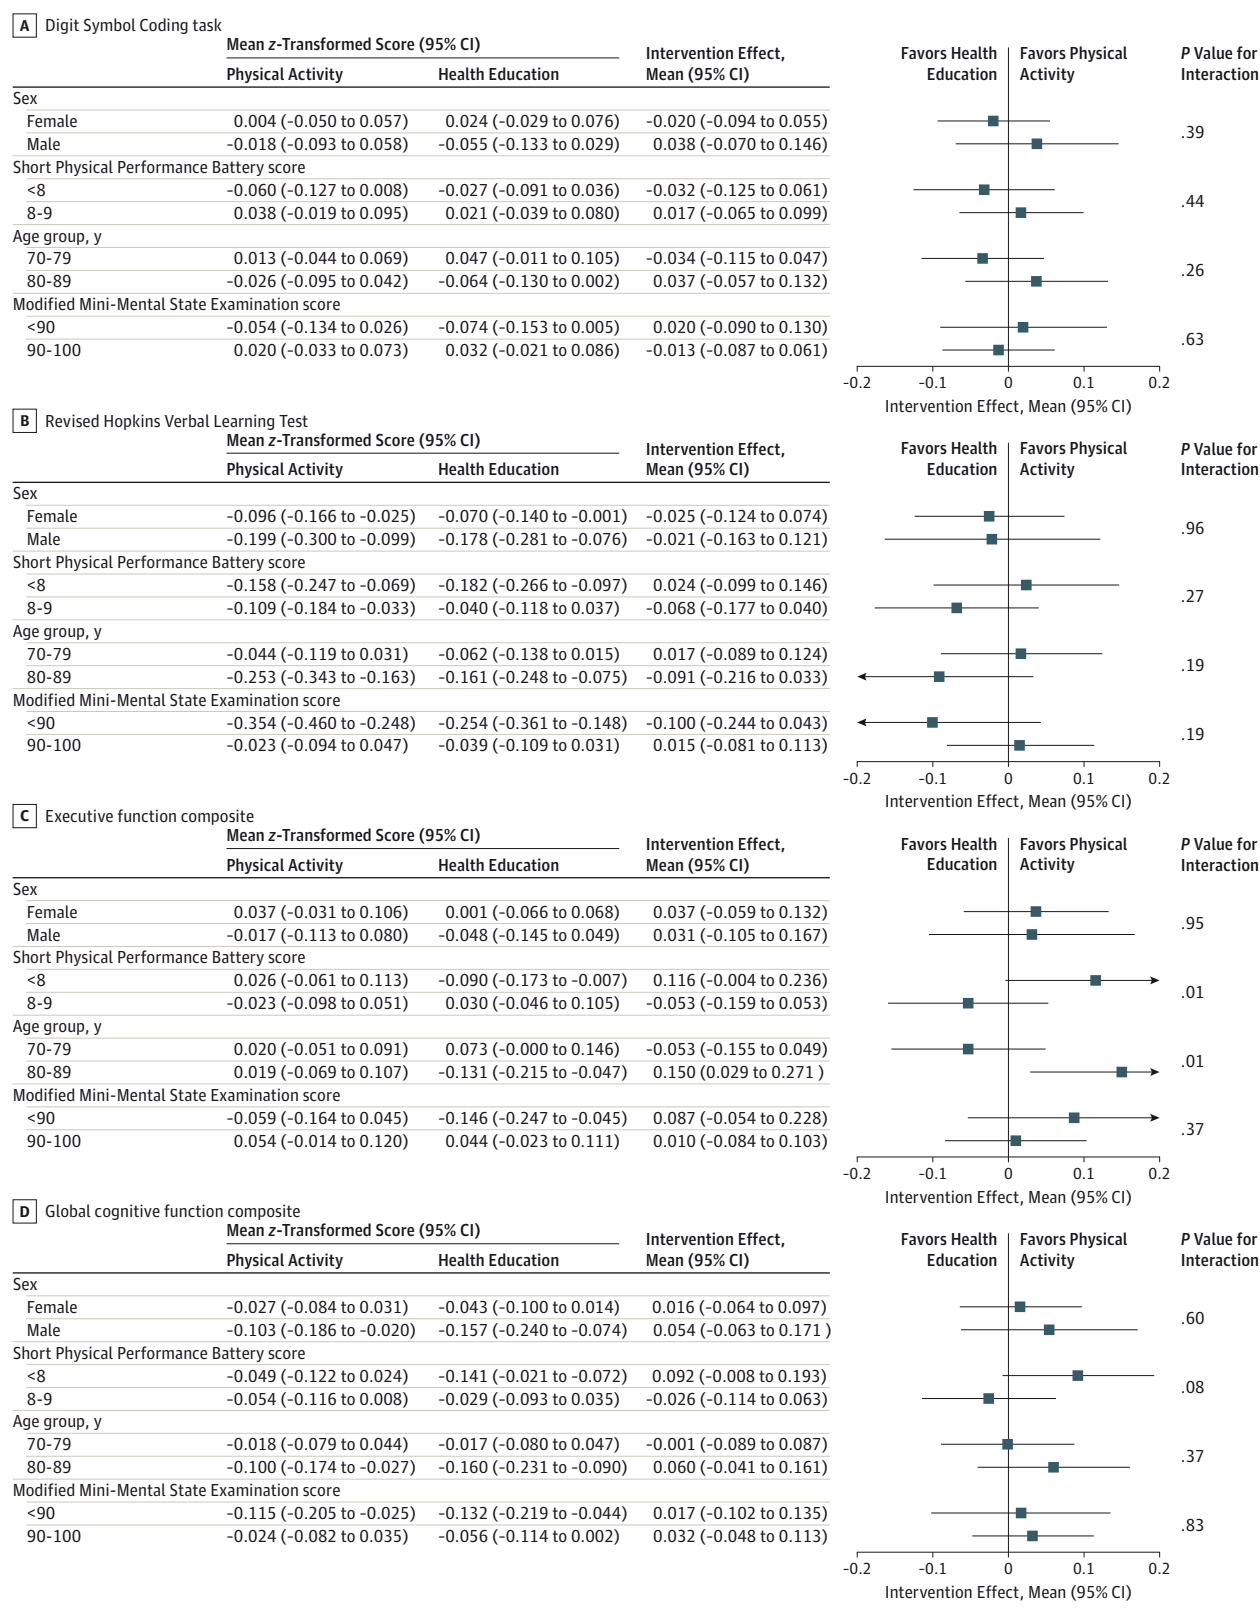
A Digit Symbol Coding task

| | Mean z-Transformed Score (95% CI) Physical Activity | Health Education | Intervention Effect, Mean (95% CI) | P Value for Interaction |
|---|---|---|---|---|
| Sex | | | | |
| Female | 0.004 (-0.050 to 0.057) | 0.024 (-0.029 to 0.076) | -0.020 (-0.094 to 0.055) | .39 |
| Male | -0.018 (-0.093 to 0.058) | -0.055 (-0.133 to 0.029) | 0.038 (-0.070 to 0.146) | |
| Short Physical Performance Battery score | | | | |
| <8 | -0.060 (-0.127 to 0.008) | -0.027 (-0.091 to 0.036) | -0.032 (-0.125 to 0.061) | .44 |
| 8-9 | 0.038 (-0.019 to 0.095) | 0.021 (-0.039 to 0.080) | 0.017 (-0.065 to 0.099) | |
| Age group, y | | | | |
| 70-79 | 0.013 (-0.044 to 0.069) | 0.047 (-0.011 to 0.105) | -0.034 (-0.115 to 0.047) | .26 |
| 80-89 | -0.026 (-0.095 to 0.042) | -0.064 (-0.130 to 0.002) | 0.037 (-0.057 to 0.132) | |
| Modified Mini-Mental State Examination score | | | | |
| <90 | -0.054 (-0.134 to 0.026) | -0.074 (-0.153 to 0.005) | 0.020 (-0.090 to 0.130) | .63 |
| 90-100 | 0.020 (-0.033 to 0.073) | 0.032 (-0.021 to 0.086) | -0.013 (-0.087 to 0.061) | |

Favors Health Education | Favors Physical Activity
-0.2 -0.1 0 0.1 0.2
Intervention Effect, Mean (95% CI)

B Revised Hopkins Verbal Learning Test

| | Mean z-Transformed Score (95% CI) Physical Activity | Health Education | Intervention Effect, Mean (95% CI) | P Value for Interaction |
|---|---|---|---|---|
| Sex | | | | |
| Female | -0.096 (-0.166 to -0.025) | -0.070 (-0.140 to -0.001) | -0.025 (-0.124 to 0.074) | .96 |
| Male | -0.199 (-0.300 to -0.099) | -0.178 (-0.281 to -0.076) | -0.021 (-0.163 to 0.121) | |
| Short Physical Performance Battery score | | | | |
| <8 | -0.158 (-0.247 to -0.069) | -0.182 (-0.266 to -0.097) | 0.024 (-0.099 to 0.146) | .27 |
| 8-9 | -0.109 (-0.184 to -0.033) | -0.040 (-0.118 to 0.037) | -0.068 (-0.177 to 0.040) | |
| Age group, y | | | | |
| 70-79 | -0.044 (-0.119 to 0.031) | -0.062 (-0.138 to 0.015) | 0.017 (-0.089 to 0.124) | .19 |
| 80-89 | -0.253 (-0.343 to -0.163) | -0.161 (-0.248 to -0.075) | -0.091 (-0.216 to 0.033) | |
| Modified Mini-Mental State Examination score | | | | |
| <90 | -0.354 (-0.460 to -0.248) | -0.254 (-0.361 to -0.148) | -0.100 (-0.244 to 0.043) | .19 |
| 90-100 | -0.023 (-0.094 to 0.047) | -0.039 (-0.109 to 0.031) | 0.015 (-0.081 to 0.113) | |

Favors Health Education | Favors Physical Activity
-0.2 -0.1 0 0.1 0.2
Intervention Effect, Mean (95% CI)

C Executive function composite

| | Mean z-Transformed Score (95% CI) Physical Activity | Health Education | Intervention Effect, Mean (95% CI) | P Value for Interaction |
|---|---|---|---|---|
| Sex | | | | |
| Female | 0.037 (-0.031 to 0.106) | 0.001 (-0.066 to 0.068) | 0.037 (-0.059 to 0.132) | .95 |
| Male | -0.017 (-0.113 to 0.080) | -0.048 (-0.145 to 0.049) | 0.031 (-0.105 to 0.167) | |
| Short Physical Performance Battery score | | | | |
| <8 | 0.026 (-0.061 to 0.113) | -0.090 (-0.173 to -0.007) | 0.116 (-0.004 to 0.236) | .01 |
| 8-9 | -0.023 (-0.098 to 0.051) | 0.030 (-0.046 to 0.105) | -0.053 (-0.159 to 0.053) | |
| Age group, y | | | | |
| 70-79 | 0.020 (-0.051 to 0.091) | 0.073 (-0.000 to 0.146) | -0.053 (-0.155 to 0.049) | .01 |
| 80-89 | 0.019 (-0.069 to 0.107) | -0.131 (-0.215 to -0.047) | 0.150 (0.029 to 0.271 ) | |
| Modified Mini-Mental State Examination score | | | | |
| <90 | -0.059 (-0.164 to 0.045) | -0.146 (-0.247 to -0.045) | 0.087 (-0.054 to 0.228) | .37 |
| 90-100 | 0.054 (-0.014 to 0.120) | 0.044 (-0.023 to 0.111) | 0.010 (-0.084 to 0.103) | |

Favors Health Education | Favors Physical Activity
-0.2 -0.1 0 0.1 0.2
Intervention Effect, Mean (95% CI)

D Global cognitive function composite

| | Mean z-Transformed Score (95% CI) Physical Activity | Health Education | Intervention Effect, Mean (95% CI) | P Value for Interaction |
|---|---|---|---|---|
| Sex | | | | |
| Female | -0.027 (-0.084 to 0.031) | -0.043 (-0.100 to 0.014) | 0.016 (-0.064 to 0.097) | .60 |
| Male | -0.103 (-0.186 to -0.020) | -0.157 (-0.240 to -0.074) | 0.054 (-0.063 to 0.171 ) | |
| Short Physical Performance Battery score | | | | |
| <8 | -0.049 (-0.122 to 0.024) | -0.141 (-0.021 to -0.072) | 0.092 (-0.008 to 0.193) | .08 |
| 8-9 | -0.054 (-0.116 to 0.008) | -0.029 (-0.093 to 0.035) | -0.026 (-0.114 to 0.063) | |
| Age group, y | | | | |
| 70-79 | -0.018 (-0.079 to 0.044) | -0.017 (-0.080 to 0.047) | -0.001 (-0.089 to 0.087) | .37 |
| 80-89 | -0.100 (-0.174 to -0.027) | -0.160 (-0.231 to -0.090) | 0.060 (-0.041 to 0.161) | |
| Modified Mini-Mental State Examination score | | | | |
| <90 | -0.115 (-0.205 to -0.025) | -0.132 (-0.219 to -0.044) | 0.017 (-0.102 to 0.135) | .83 |
| 90-100 | -0.024 (-0.082 to 0.035) | -0.056 (-0.114 to 0.002) | 0.032 (-0.048 to 0.113) | |

Favors Health Education | Favors Physical Activity
-0.2 -0.1 0 0.1 0.2
Intervention Effect, Mean (95% CI)